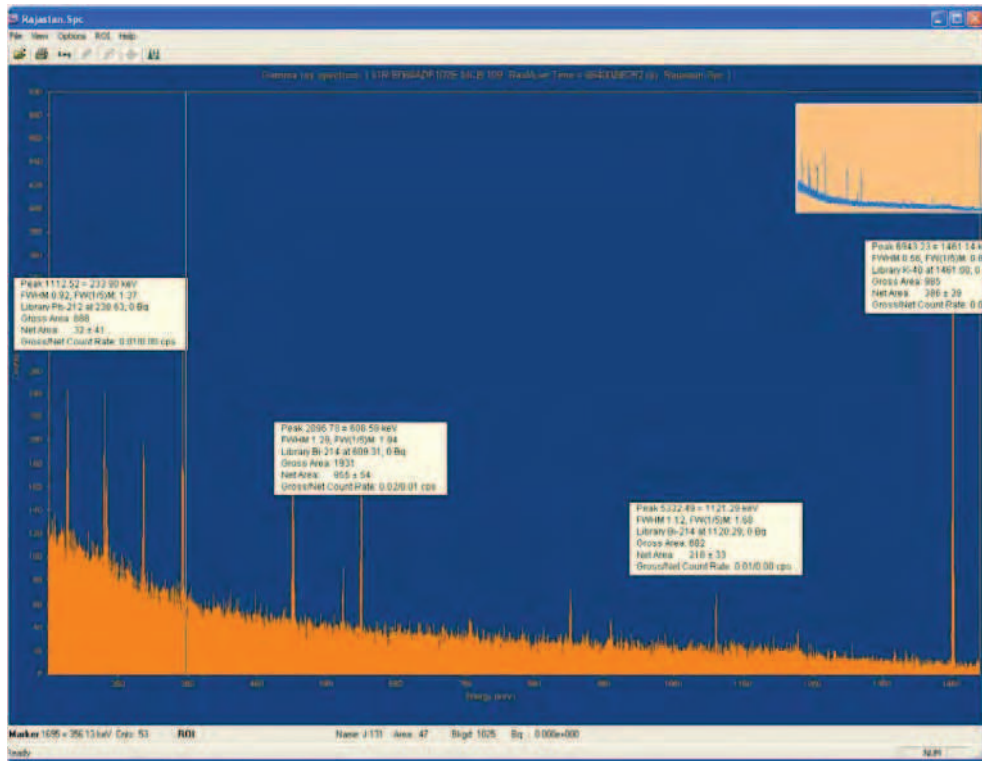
Rajastan.Spc

File View Options ROI Help

Gamma ray spectrum [ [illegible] Real/Live Time = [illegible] Rajastan.Spc ]

Peak 1112.52 = 232.90 keV
FWHM 0.92, FW(1/5)M: 1.27
Library Pb-212 at 238.63, 0 Bq
Gross Area: 888
Net Area: 32 ± 41
Gross/Net Count Rate: 0.01/0.00 cps

Peak 2896.78 = 608.59 keV
FWHM 1.28, FW(1/5)M: 1.94
Library Bi-214 at 609.31, 0 Bq
Gross Area: 1931
Net Area: 955 ± 54
Gross/Net Count Rate: 0.02/0.01 cps

Peak 5332.49 = 1121.29 keV
FWHM 1.12, FW(1/5)M: 1.60
Library Bi-214 at 1120.29, 0 Bq
Gross Area: 882
Net Area: 218 ± 33
Gross/Net Count Rate: 0.01/0.00 cps

Peak 6943.23 = 1461.14 keV
FWHM 0.56, FW(1/5)M: 0.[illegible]
Library K-40 at 1461.00, 0.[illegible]
Gross Area: 985
Net Area: 286 ± 29
Gross/Net Count Rate: 0.0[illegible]

Energy (keV)

Marker 1695 = 356.13 keV Cnts: 53 ROI Name: I-131 Area: 47 Bkgd: 1025 Bq: 0.000e+000

Ready NUM